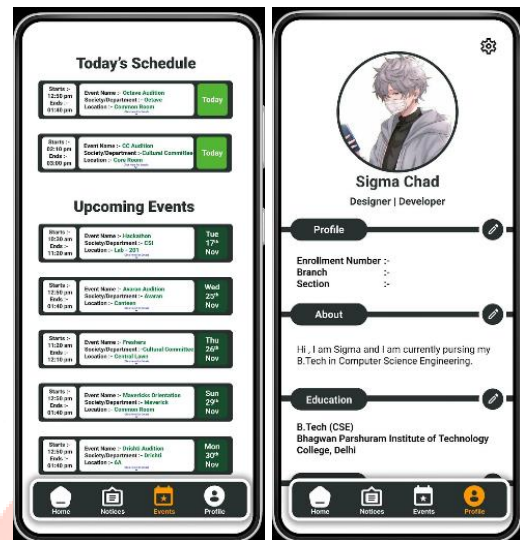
Today's Schedule

Starts :- 12:30 pm Ends :- 01:00 pm
Event Name :- Octave Audition
Society/Department :- Octave
Location :- Common Room
Today

Starts :- 02:30 pm Ends :- 03:00 pm
Event Name :- CC Audition
Society/Department :- Cultural Committee
Location :- Conv Room
Today

Upcoming Events

Starts :- 10:30 am Ends :- 11:30 am
Event Name :- Hackathon
Society/Department :- CSI
Location :- Lab - 201
Tue $17^{th}$ Nov

Starts :- 12:30 pm Ends :- 01:30 pm
Event Name :- Avaran Audition
Society/Department :- Avaran
Location :- Canteen
Wed $25^{th}$ Nov

Starts :- 12:30 pm Ends :- 12:10 pm
Event Name :- Freshers
Society/Department :- Cultural Committee
Location :- Central Lawn
Thu $26^{th}$ Nov

Starts :- 12:30 pm Ends :- 01:40 pm
Event Name :- Mavericks Orientation
Society/Department :- Maverick
Location :- Common Room
Sun $29^{th}$ Nov

Starts :- 12:30 pm Ends :- 01:40 pm
Event Name :- Drishti Audition
Society/Department :- Drishti
Location :- 6A
Mon $30^{th}$ Nov

Home Notices Events Profile

Sigma Chad
Designer | Developer

Profile
Enrollment Number :-
Branch :-
Section :-

About
Hi , I am Sigma and I am currently pursing my B.Tech in Computer Science Engineering.

Education
B.Tech (CSE)
Bhagwan Parshuram Institute of Technology College, Delhi

Home Notices Events Profile